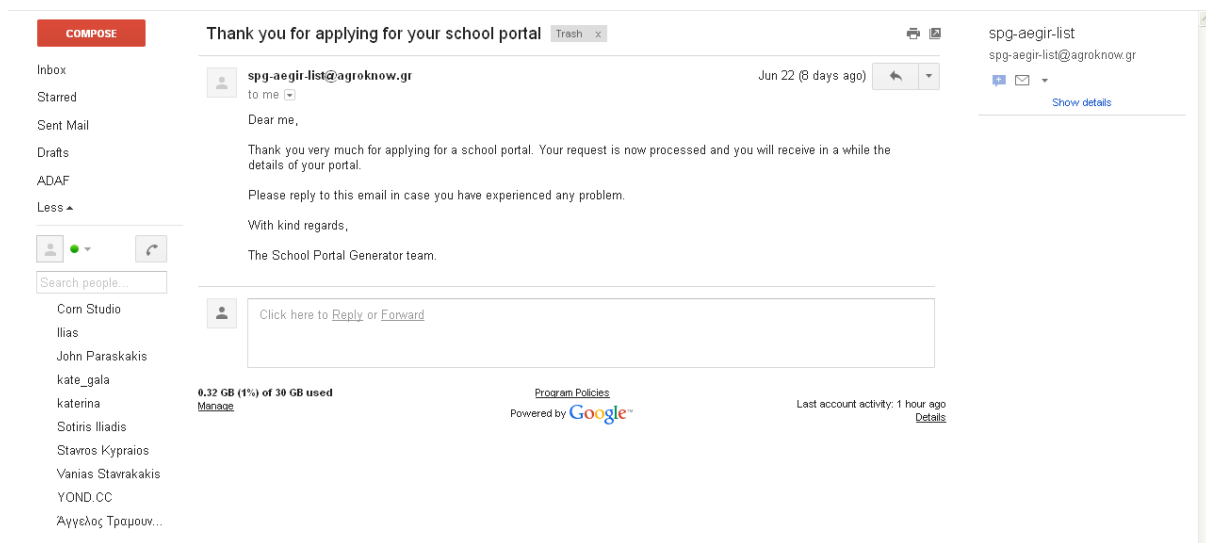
COMPOSE

Inbox
Starred
Sent Mail
Drafts
ADAF
Less ▴

Search people...
Corn Studio
Ilias
John Paraskakis
kate_gala
katerina
Sotiris Iliadis
Stavros Kypraios
Vanias Stavrakakis
YOND.CC
Άγγελος Τραμουν...

Thank you for applying for your school portal Trash x

spg-aegir-list@agroknow.gr
to me
Jun 22 (8 days ago)

Dear me,

Thank you very much for applying for a school portal. Your request is now processed and you will receive in a while the details of your portal.

Please reply to this email in case you have experienced any problem.

With kind regards,

The School Portal Generator team.

Click here to Reply or Forward

0.32 GB (1%) of 30 GB used
Manage

Program Policies
Powered by Google™

Last account activity: 1 hour ago
Details

spg-aegir-list
spg-aegir-list@agroknow.gr
Show details